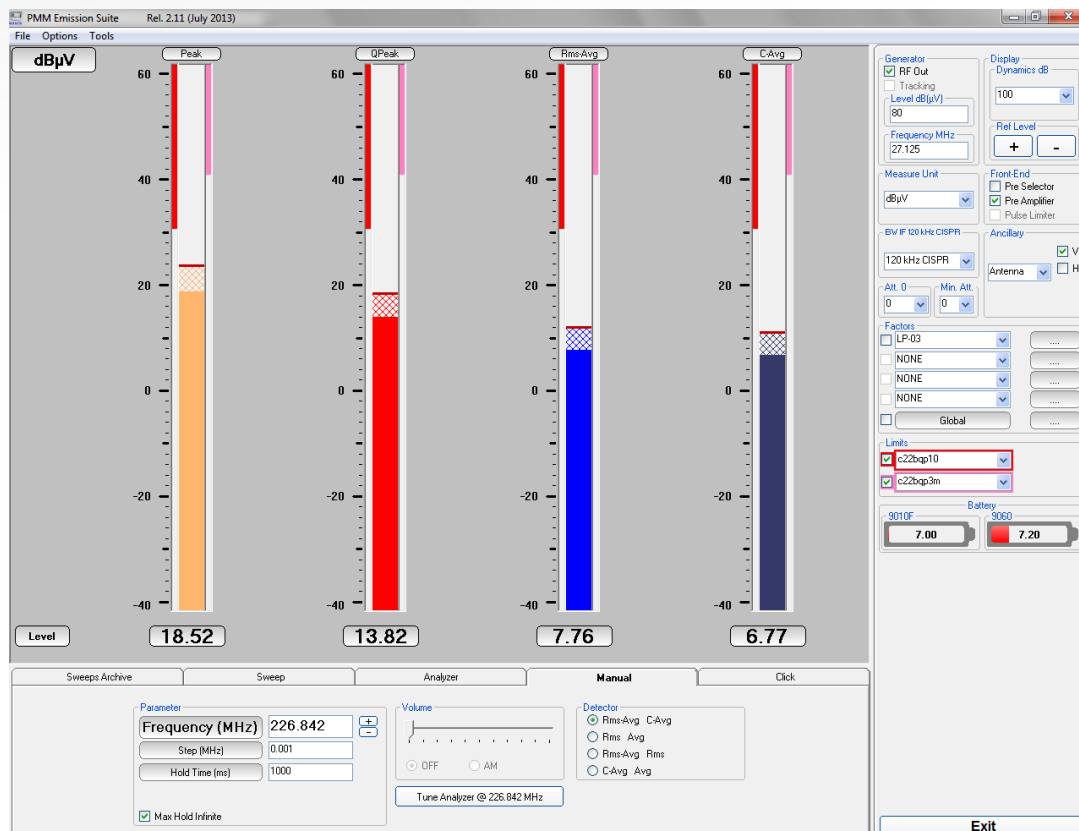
PMM Emission Suite Rel. 2.11 (July 2013)

File Options Tools

dBµV

Peak

QPeak

Rms-Avg

C-Avg

60
40
20
0
-20
-40

60
40
20
0
-20
-40

60
40
20
0
-20
-40

60
40
20
0
-20
-40

Level

18.52

13.82

7.76

6.77

Generator
RF Out
Tracking
Level dB(µV)
80
Frequency MHz
27.125

Display
Dynamics dB
100
Ref Level
+
-

Measure Unit
dBµV

Front-End
Pre Selector
Pre Amplifier
Pulse Limiter

BW IF 120 kHz CISPR
120 kHz CISPR

Ancillary
Antenna
V
H

Att. 0
0
Min. Att.
0

Factors
LP-03
....
NONE
....
NONE
....
NONE
....
Global
....

Limits
c22bqp10
c22bqp3m

Battery
9010F
7.00
9060
7.20

Sweeps Archive | Sweep | Analyzer | Manual | Click

Parameter
Frequency (MHz) 226.842
+
-
Step (MHz) 0.001
Hold Time (ms) 1000
Max Hold Infinite

Volume
OFF
AM
Tune Analyzer @ 226.842 MHz

Detector
Rms-Avg C-Avg
Rms Avg
Rms-Avg Rms
C-Avg Avg

Exit